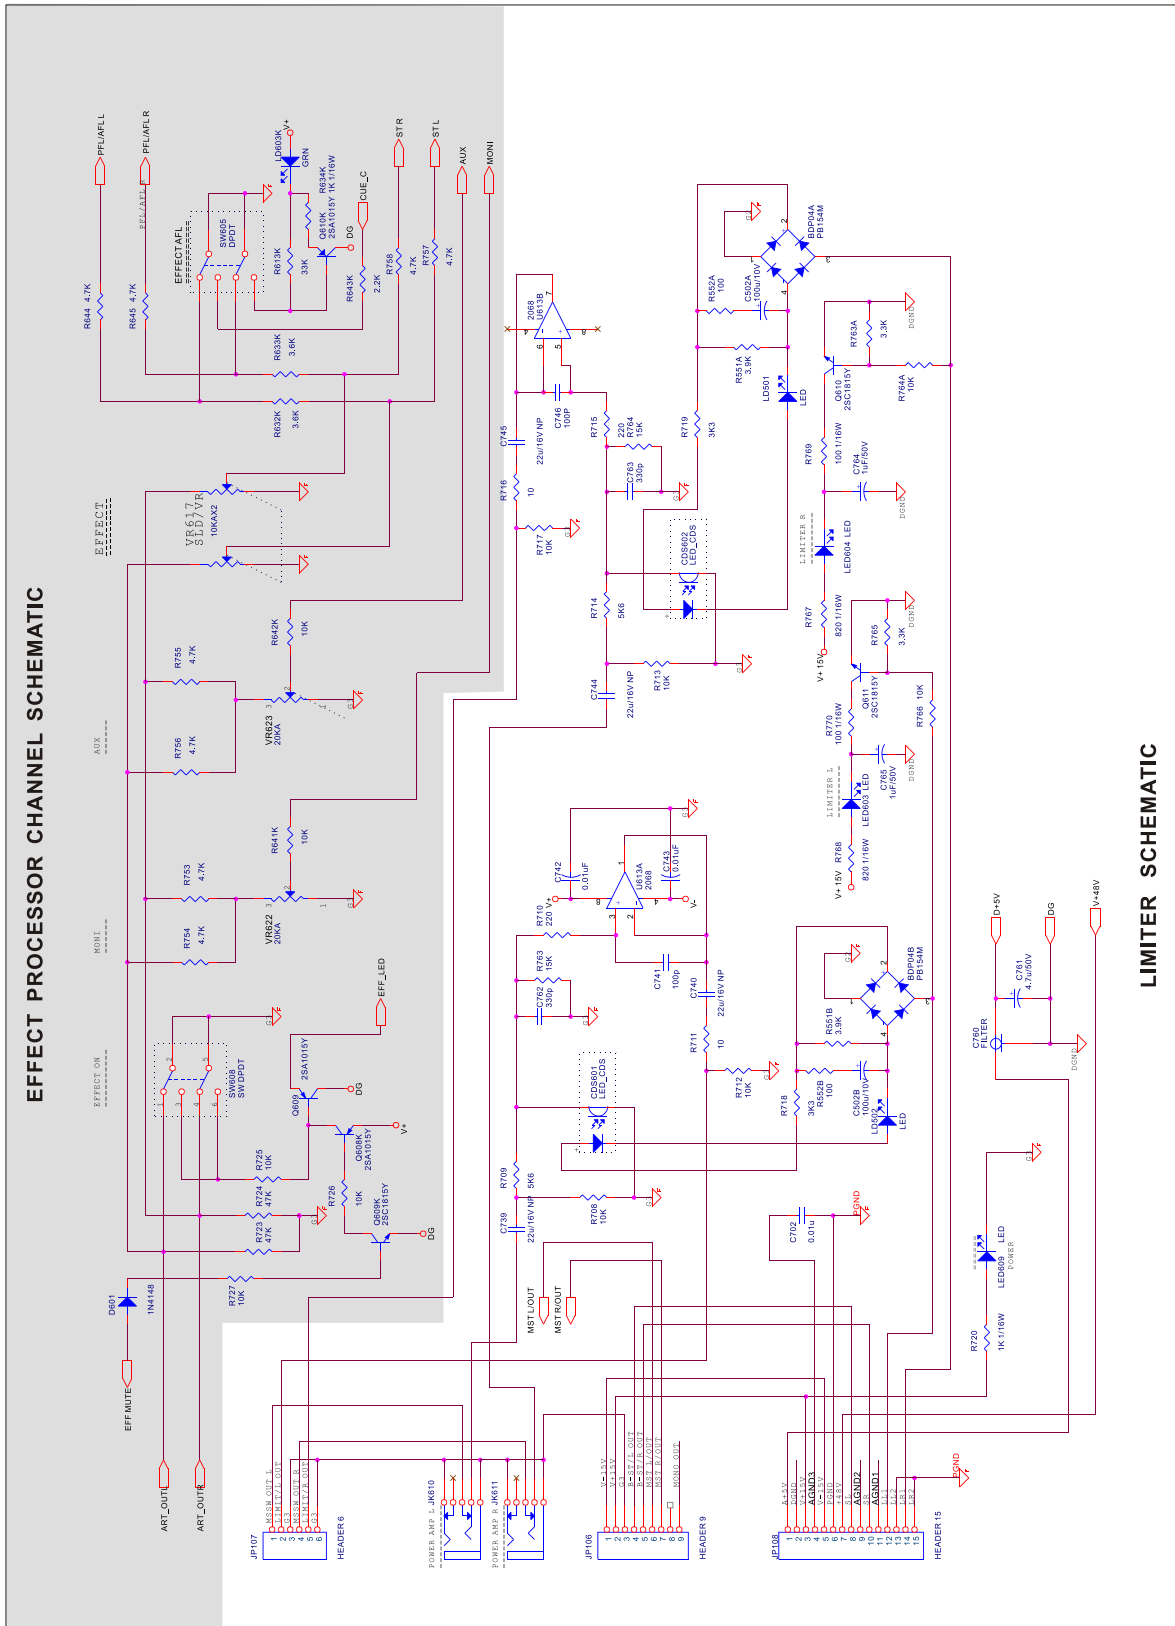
EFFECT PROCESSOR CHANNEL SCHEMATIC

LIMITER SCHEMATIC

PFL/AFL L
PFL/AFL R
LD603K GRN
R634K 1K 1/16W
Q610K 2SA1015Y
V+
ST R
ST L
AUX
MONI
CUE_C
DG
SW605 DPDT
EFFECT AFL
R613K 33K
R643K 2.2K
R758 4.7K
R757 4.7K
R644 4.7K
R645 4.7K
R633K 3.6K
R632K 3.6K
EFFECT
VR617 SLD7VR 10KAX2
R642K 10K
R755 4.7K
R756 4.7K
VR623 20KA
AUX
R641K 10K
R753 4.7K
R754 4.7K
VR622 20KA
MONI
EFF_LED
EFFECT ON
SW608 SW DPDT
Q609 2SA1015Y
Q608K 2SA1015Y
R725 10K
R724 47K
R723 47K
R726 10K
Q609K 2SC1815Y
DG
D601 1N4148
R727 10K
EFF MUTE
ART_OUTL
ART_OUTR
JP107
HEADER 6
POWER AMP L JK610
POWER AMP R JK611
2068 U613B
C746 100P
C745 22u/16V NP
R715 220
R764 15K
R719 3K3
R716 10
C763 330p
R717 10K
CDS602 LED_CDS
R714 5K6
R713 10K
C744 22u/16V NP
R552A 100
C502A 100u/10V
BDP04A PB154M
R551A 3.9K
LD501 LED
Q610 2SC1815Y
R763A 3.3K
R764A 10K
DGND
R769 100 1/16W
C764 1uF/50V
LIMITER R
LED604 LED
R767 820 1/16W
R765 3.3K
V+ 15V
Q611 2SC1815Y
R766 10K
R770 100 1/16W
C765 1uF/50V
LIMITER L
LED603 LED
R768 820 1/16W
V+ 15V
C742 0.01uF
U613A 2068
C743 0.01uF
R710 220
R763 15K
C762 330p
C741 100p
C740 22u/16V NP
R711 10
CDS601 LED_CDS
R712 10K
R709 5K6
R708 10K
C739 22u/16V NP
BDP04B PB154M
R551B 3.9K
R552B 100
C502B 100u/10V
LD502 LED
R718 3K3
D+5V
DG
V+48V
C761 4.7u/50V
C760 FILTER
DGND
C702 0.01u
PGND
LED609 LED POWER
R720 1K 1/16W
MST L/OUT
MST R/OUT
JP106
HEADER 9
JP108
HEADER 15
PGND
AGND1
AGND2